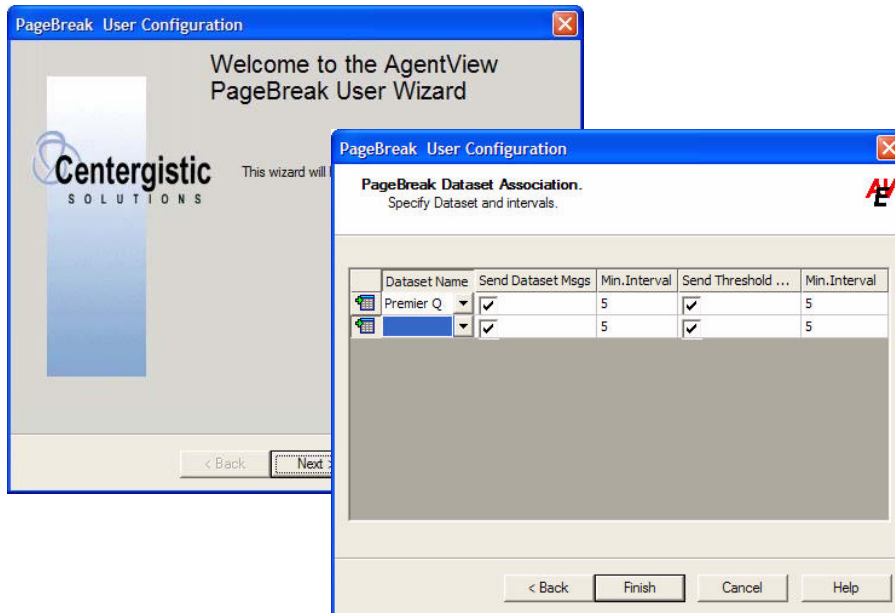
PageBreak User Configuration

Welcome to the AgentView PageBreak User Wizard

Centergistic SOLUTIONS

This wizard will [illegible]

< Back

Next >

PageBreak User Configuration

PageBreak Dataset Association.

Specify Dataset and intervals.

| | Dataset Name | Send Dataset Msgs | Min.Interval | Send Threshold ... | Min.Interval |
|---|---|---|---|---|---|
| | Premier Q | ✓ | 5 | ✓ | 5 |
| | | ✓ | 5 | ✓ | 5 |

< Back

Finish

Cancel

Help